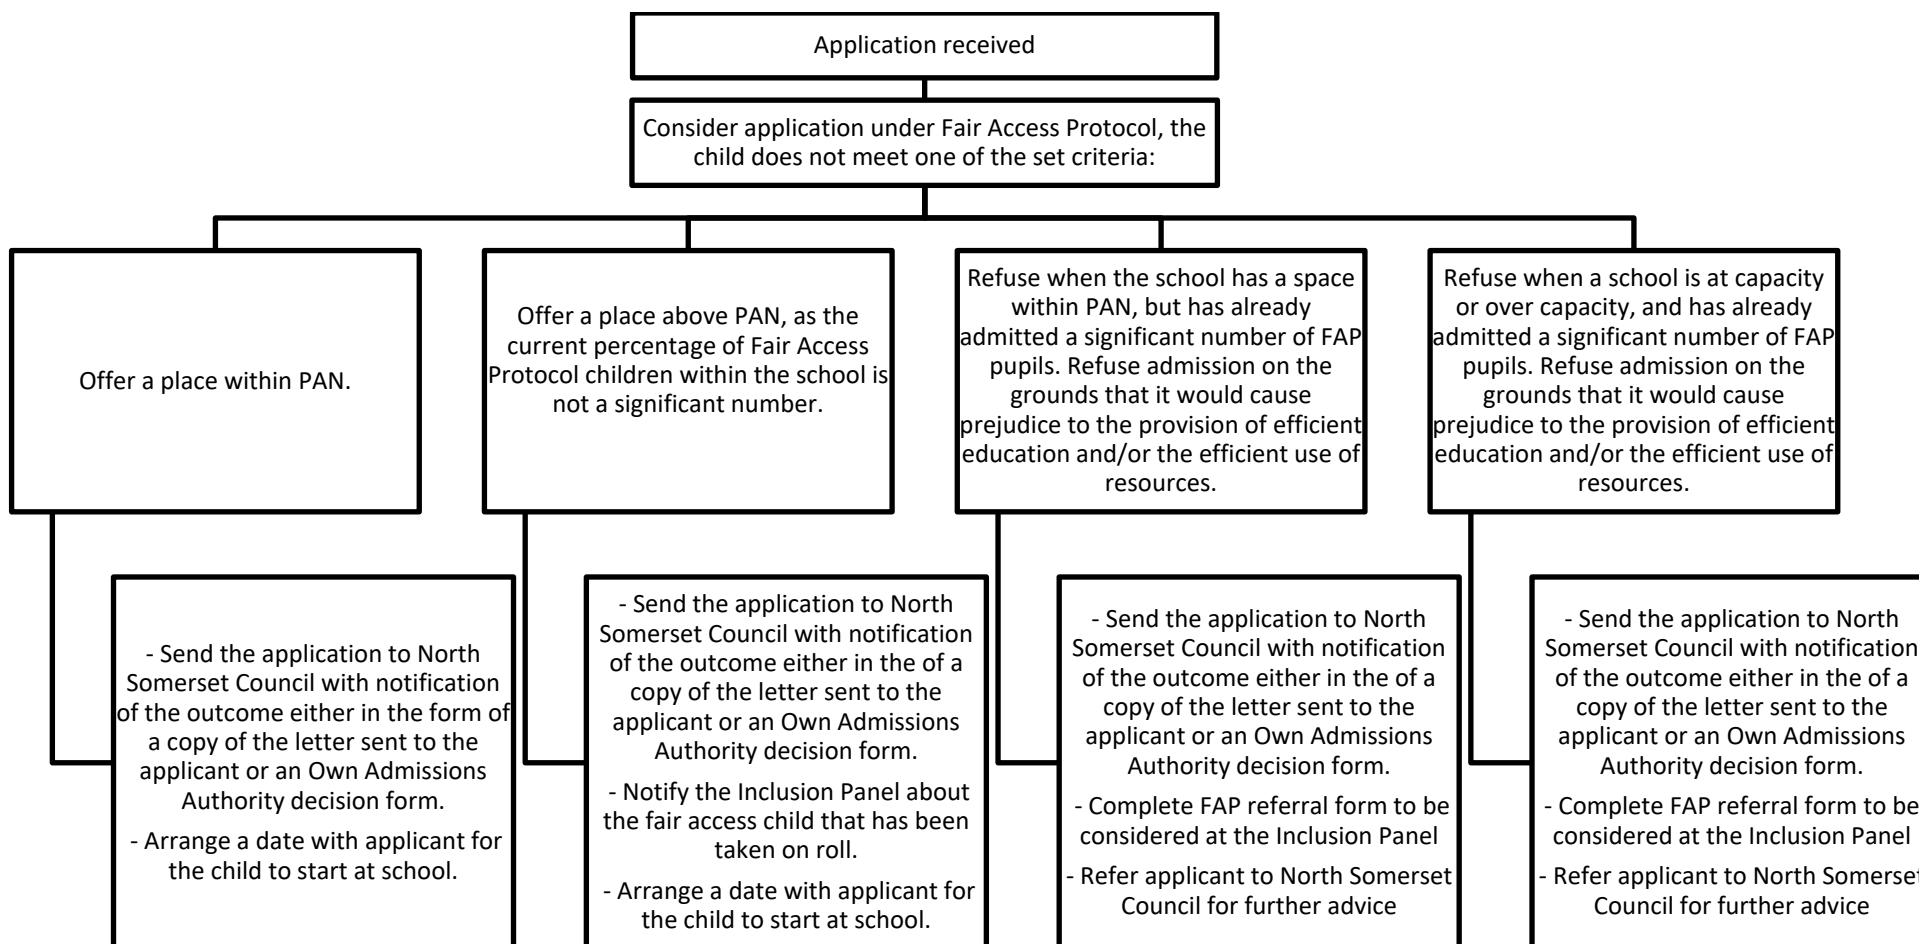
Application received

Consider application under Fair Access Protocol, the child does not meet one of the set criteria:

Offer a place within PAN.

- Send the application to North Somerset Council with notification of the outcome either in the form of a copy of the letter sent to the applicant or an Own Admissions Authority decision form.

- Arrange a date with applicant for the child to start at school.

Offer a place above PAN, as the current percentage of Fair Access Protocol children within the school is not a significant number.

- Send the application to North Somerset Council with notification of the outcome either in the of a copy of the letter sent to the applicant or an Own Admissions Authority decision form.

- Notify the Inclusion Panel about the fair access child that has been taken on roll.

- Arrange a date with applicant for the child to start at school.

Refuse when the school has a space within PAN, but has already admitted a significant number of FAP pupils. Refuse admission on the grounds that it would cause prejudice to the provision of efficient education and/or the efficient use of resources.

- Send the application to North Somerset Council with notification of the outcome either in the of a copy of the letter sent to the applicant or an Own Admissions Authority decision form.

- Complete FAP referral form to be considered at the Inclusion Panel

- Refer applicant to North Somerset Council for further advice

Refuse when a school is at capacity or over capacity, and has already admitted a significant number of FAP pupils. Refuse admission on the grounds that it would cause prejudice to the provision of efficient education and/or the efficient use of resources.

- Send the application to North Somerset Council with notification of the outcome either in the of a copy of the letter sent to the applicant or an Own Admissions Authority decision form.

- Complete FAP referral form to be considered at the Inclusion Panel

- Refer applicant to North Somerset Council for further advice